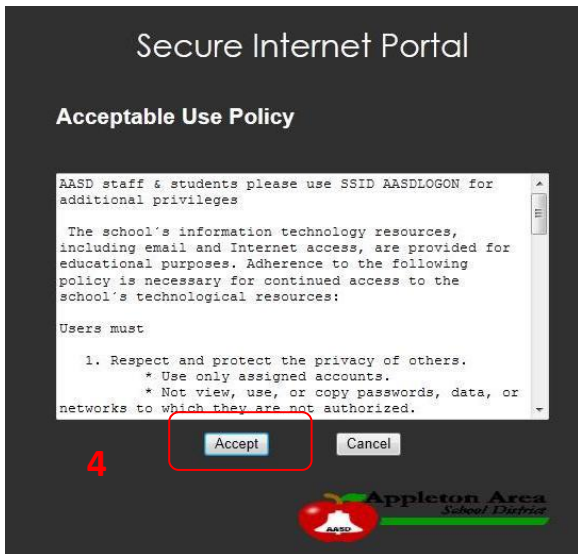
Secure Internet Portal

Acceptable Use Policy

AASD staff & students please use SSID AASDLOGON for additional privileges

The school's information technology resources, including email and Internet access, are provided for educational purposes. Adherence to the following policy is necessary for continued access to the school's technological resources:

Users must

1. Respect and protect the privacy of others.
* Use only assigned accounts.
* Not view, use, or copy passwords, data, or networks to which they are not authorized.

Accept

Cancel

4

AASD

Appleton Area School District